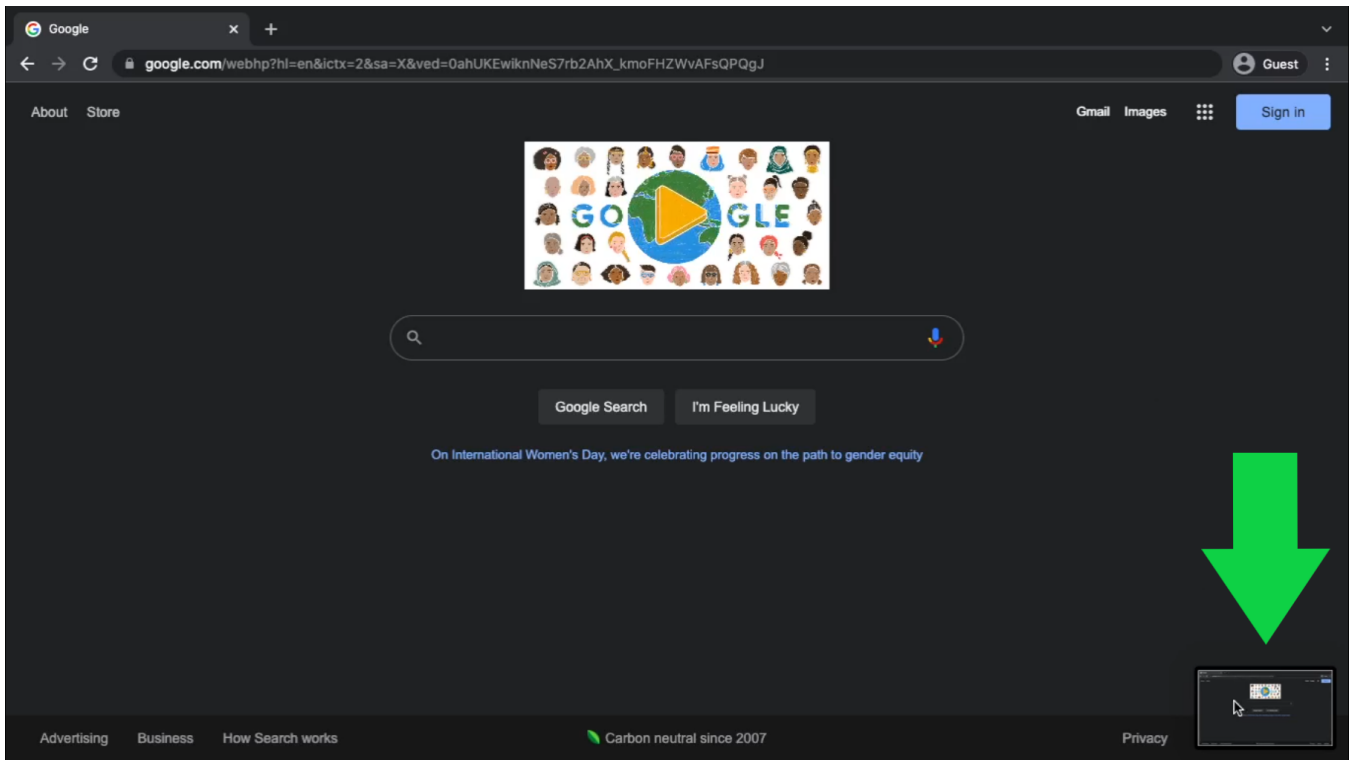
Google

google.com/webhp?hl=en&ictx=2&sa=X&ved=0ahUKEwiknNeS7rb2AhX_kmoFHZWvAFsQPQgJ

Guest

About Store

Gmail Images Sign in

GO GLE

Google Search I'm Feeling Lucky

On International Women's Day, we're celebrating progress on the path to gender equity

Advertising Business How Search works

Carbon neutral since 2007

Privacy